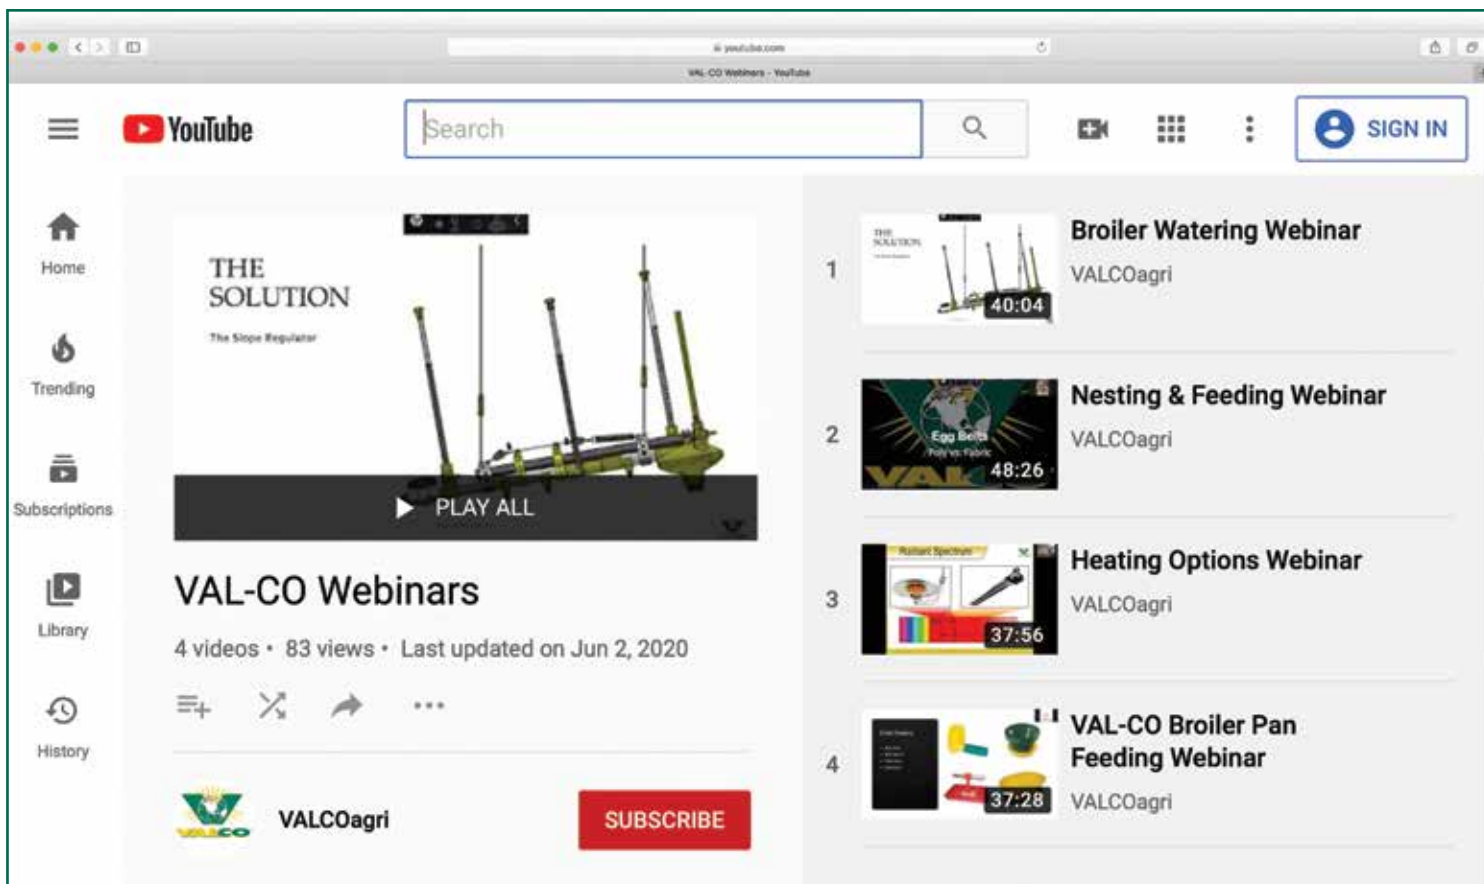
youtube.com
VAL-CO Webinars - YouTube

YouTube
Search
SIGN IN

Home
Trending
Subscriptions
Library
History

THE SOLUTION
The Slope Regulator
PLAY ALL

VAL-CO Webinars
4 videos • 83 views • Last updated on Jun 2, 2020

VALCOagri
SUBSCRIBE

1
40:04
Broiler Watering Webinar
VALCOagri

2
Egg Belts
48:26
Nesting & Feeding Webinar
VALCOagri

3
37:56
Heating Options Webinar
VALCOagri

4
37:28
VAL-CO Broiler Pan Feeding Webinar
VALCOagri